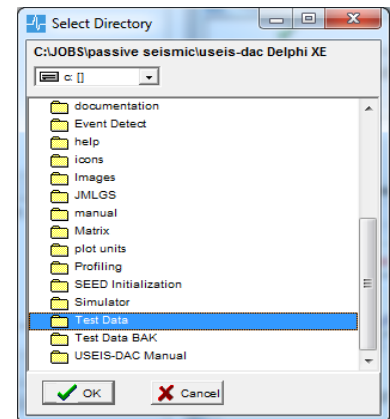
Select Directory

C:\JOBS\passive seismic\useis-dac Delphi XE

c: []

documentation
Event Detect
help
icons
Images
JMLGS
manual
Matrix
plot units
Profiling
SEED Initialization
Simulator
Test Data
Test Data BAK
USEIS-DAC Manual

OK
Cancel